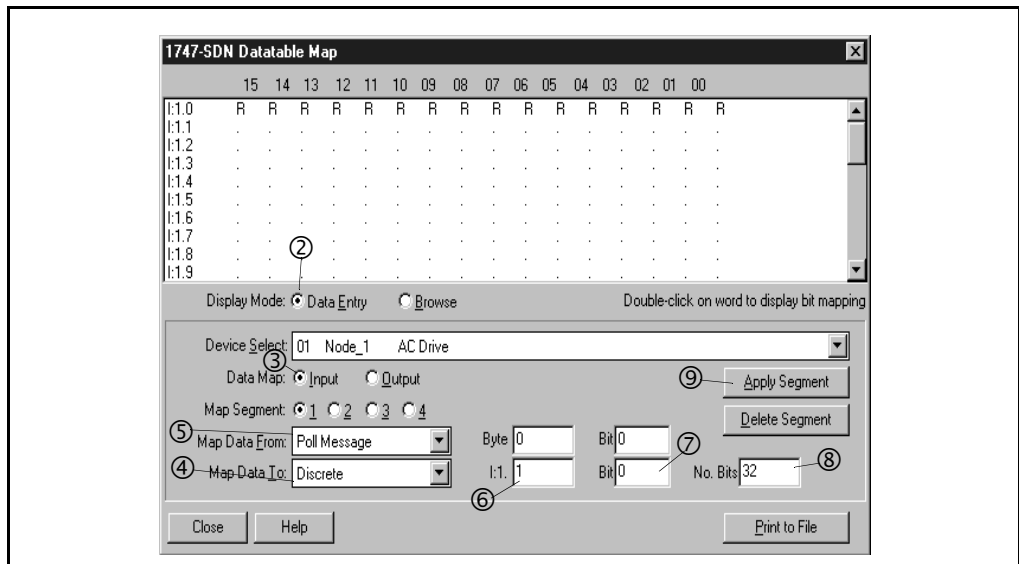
1747-SDN Datatable Map

| | 15 | 14 | 13 | 12 | 11 | 10 | 09 | 08 | 07 | 06 | 05 | 04 | 03 | 02 | 01 | 00 |
|---|---|---|---|---|---|---|---|---|---|---|---|---|---|---|---|---|
| I:1.0 | R | R | R | R | R | R | R | R | R | R | R | R | R | R | R | R |
| I:1.1 | . | . | . | . | . | . | . | . | . | . | . | . | . | . | . | . |
| I:1.2 | . | . | . | . | . | . | . | . | . | . | . | . | . | . | . | . |
| I:1.3 | . | . | . | . | . | . | . | . | . | . | . | . | . | . | . | . |
| I:1.4 | . | . | . | . | . | . | . | . | . | . | . | . | . | . | . | . |
| I:1.5 | . | . | . | . | . | . | . | . | . | . | . | . | . | . | . | . |
| I:1.6 | . | . | . | . | . | . | . | . | . | . | . | . | . | . | . | . |
| I:1.7 | . | . | . | . | . | . | . | . | . | . | . | . | . | . | . | . |
| I:1.8 | . | . | . | . | . | . | . | . | . | . | . | . | . | . | . | . |
| I:1.9 | . | . | . | . | . | . | . | . | . | . | . | . | . | . | . | . |

②
Display Mode: Data Entry Browse
Double-click on word to display bit mapping

Device Select: 01 Node_1 AC Drive
③
Data Map: Input Output
⑨ Apply Segment
Map Segment: 1 2 3 4
Delete Segment
⑤ Map Data From: Poll Message
Byte 0
Bit 0
⑦
④ Map Data To: Discrete
I:1. 1
Bit 0
No. Bits 32 ⑧
⑥

Close
Help
Print to File